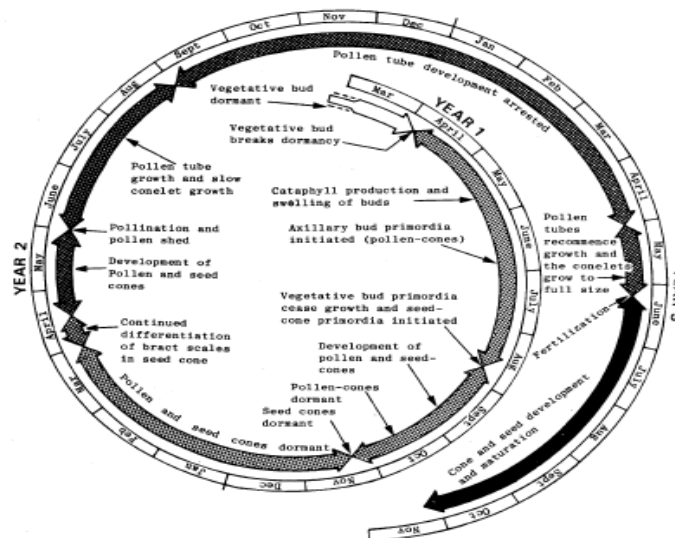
Sept
Oct
Nov
Dec
Jan
Feb
Mar
April
May
June
July
Aug
Sept
Oct
Nov

YEAR 2

Pollen tube development arrested

Vegetative bud dormant

Mar
April

YEAR 1

Vegetative bud breaks dormancy

May
June
July
Aug
Sept
Oct
Nov
Dec
Jan
Feb
Mar
April
May
June
July
Aug

Pollen tube growth and slow conelet growth

Cataphyll production and swelling of buds

Pollination and pollen shed

Axillary bud primordia initiated (pollen-cones)

Development of Pollen and seed cones

Pollen tubes recommence growth and the conelets grow to full size

Continued differentiation of bract scales in seed cone

Vegetative bud primordia cease growth and seed-cone primordia initiated

Development of pollen and seed-cones

Fertilization

Pollen-cones dormant

Seed cones dormant

Pollen and seed cones dormant

Cone and seed development and maturation